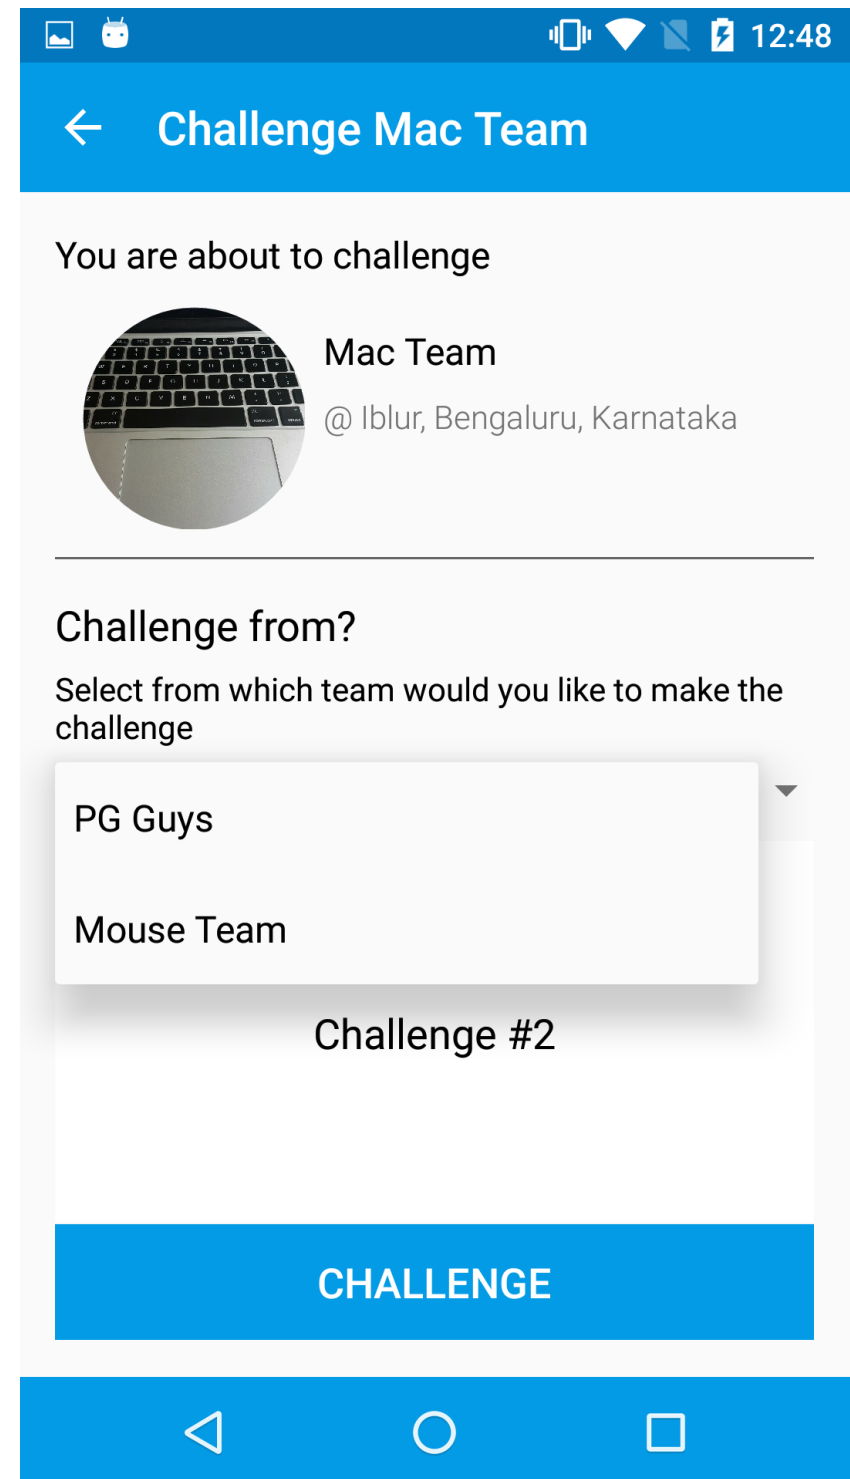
12:48

Challenge Mac Team

You are about to challenge

Mac Team

@ Iblur, Bengaluru, Karnataka

Challenge from?

Select from which team would you like to make the challenge

PG Guys

Mouse Team

Challenge #2

CHALLENGE